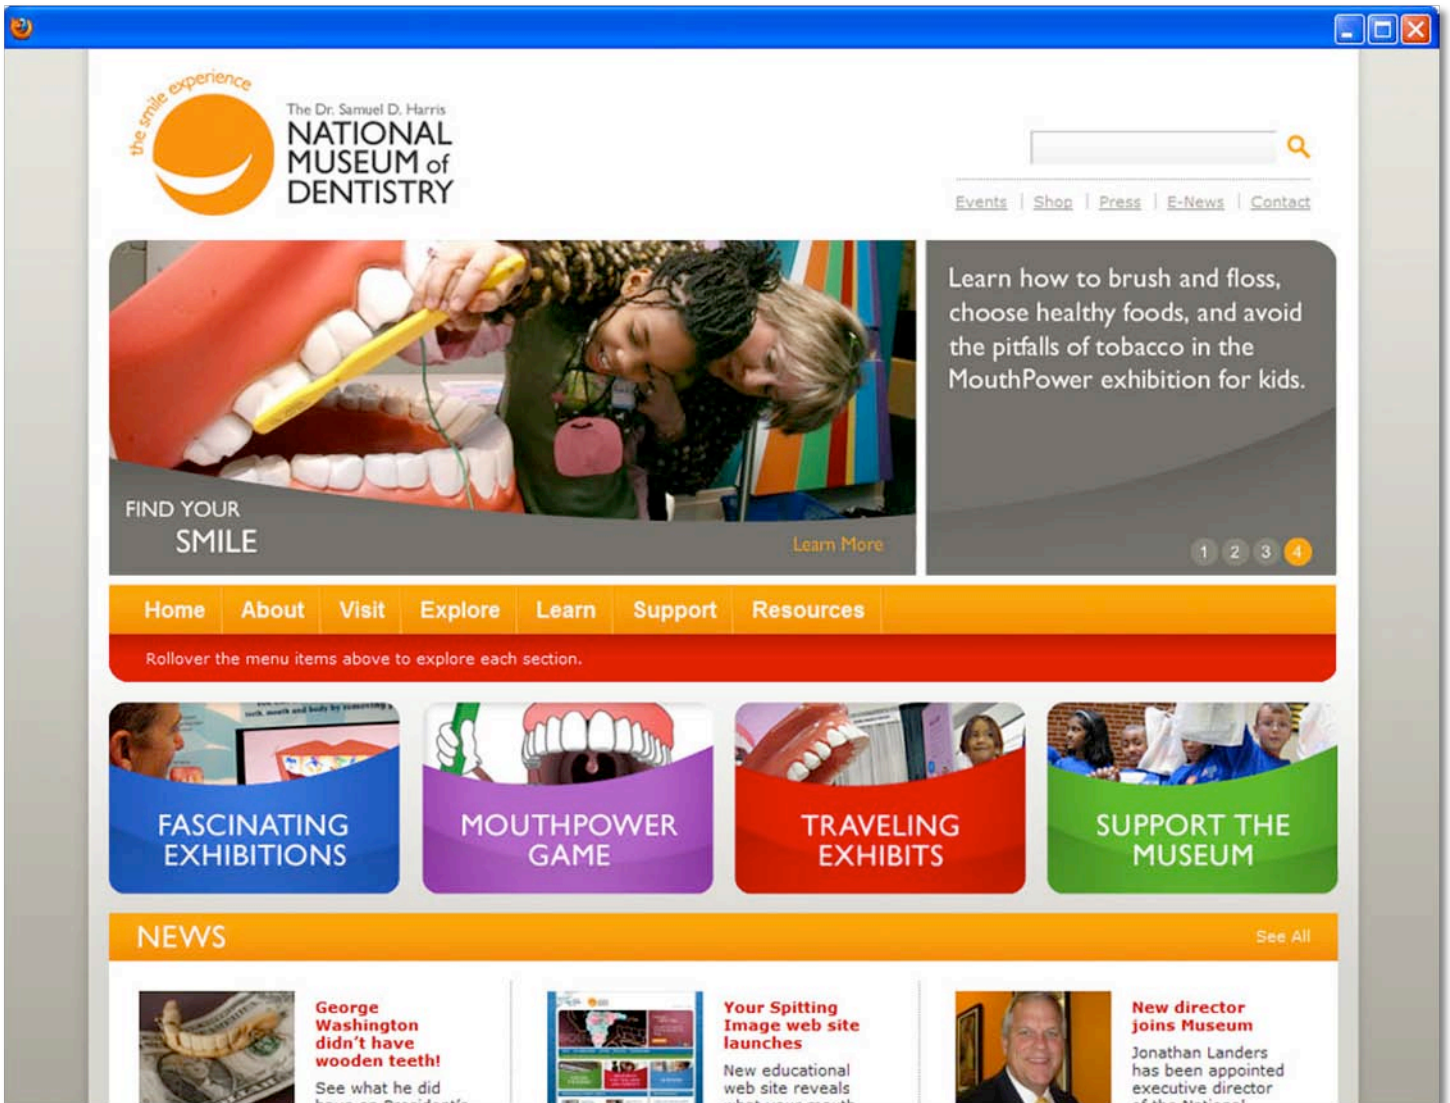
the smile experience

The Dr. Samuel D. Harris
NATIONAL MUSEUM of DENTISTRY

Events | Shop | Press | E-News | Contact

FIND YOUR SMILE

Learn More

Learn how to brush and floss, choose healthy foods, and avoid the pitfalls of tobacco in the MouthPower exhibition for kids.

1 2 3 4

Home | About | Visit | Explore | Learn | Support | Resources

Rollover the menu items above to explore each section.

FASCINATING EXHIBITIONS

MOUTHPOWER GAME

TRAVELING EXHIBITS

SUPPORT THE MUSEUM

NEWS

See All

George Washington didn't have wooden teeth!

See what he did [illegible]

Your Spitting Image web site launches

New educational web site reveals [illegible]

New director joins Museum

Jonathan Landers has been appointed executive director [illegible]